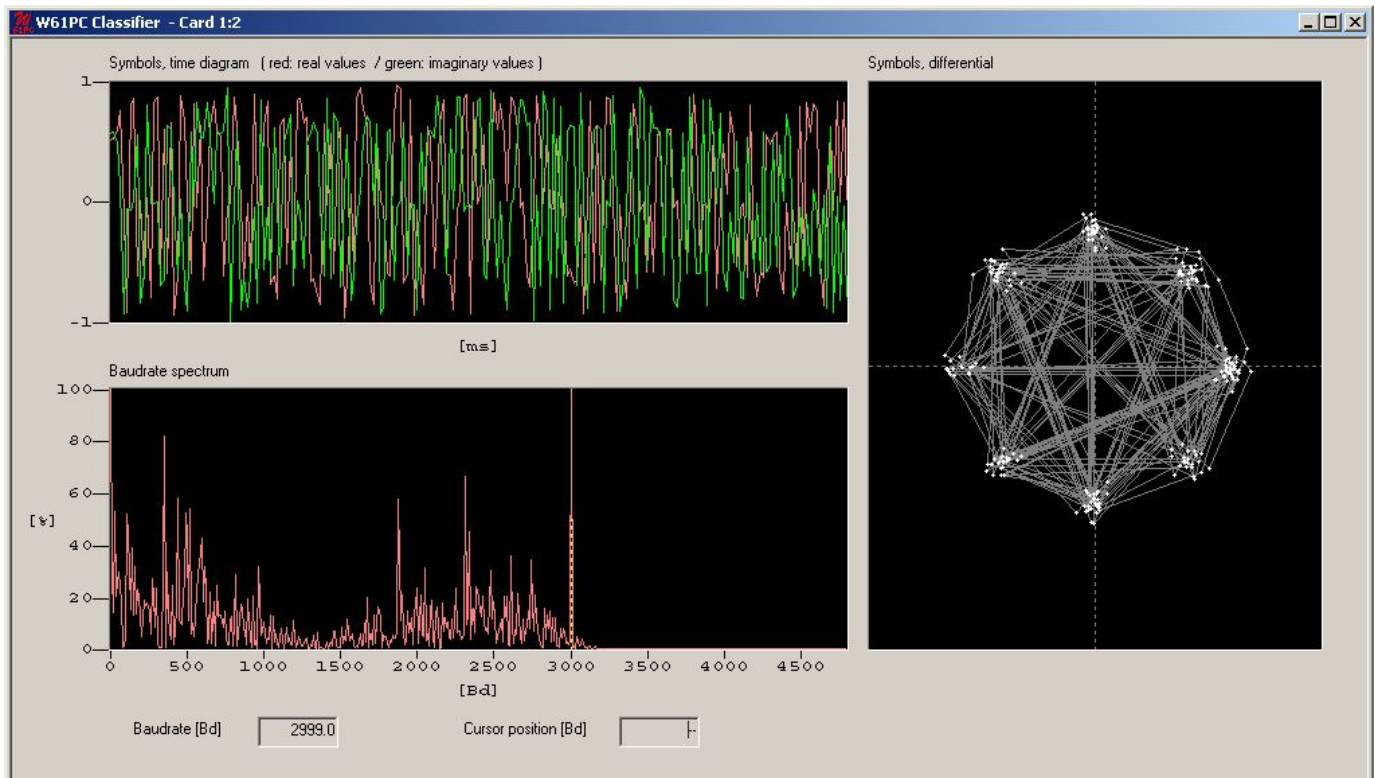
W61PC Classifier - Card 1:2

Symbols, time diagram ( red: real values / green: imaginary values )

1
0
-1

[ms]

Baudrate spectrum

100
80
60
[%]
40
20
0

0 500 1000 1500 2000 2500 3000 3500 4000 4500

[Bd]

Symbols, differential

Baudrate [Bd] 2999.0

Cursor position [Bd] --